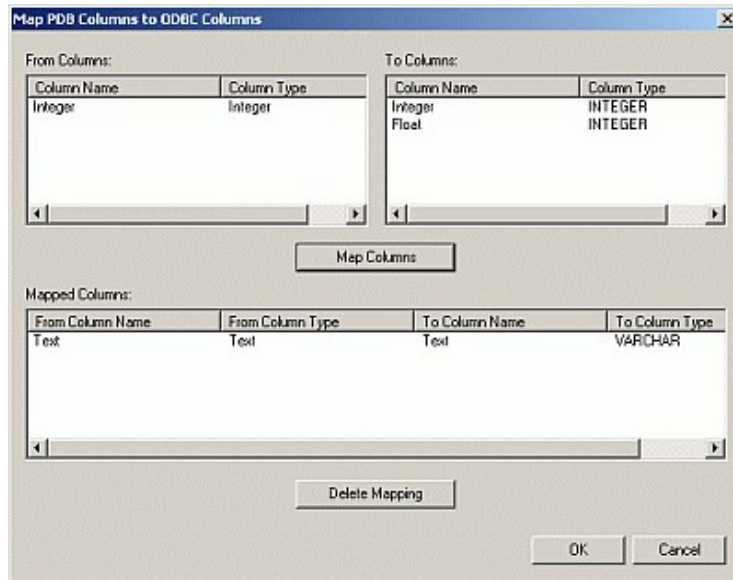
Map PDB Columns to ODBC Columns

From Columns:

| Column Name | Column Type |
|---|---|
| Integer | Integer |

To Columns:

| Column Name | Column Type |
|---|---|
| Integer | INTEGER |
| Float | INTEGER |

Map Columns

Mapped Columns:

| From Column Name | From Column Type | To Column Name | To Column Type |
|---|---|---|---|
| Text | Text | Text | VARCHAR |

Delete Mapping

OK

Cancel